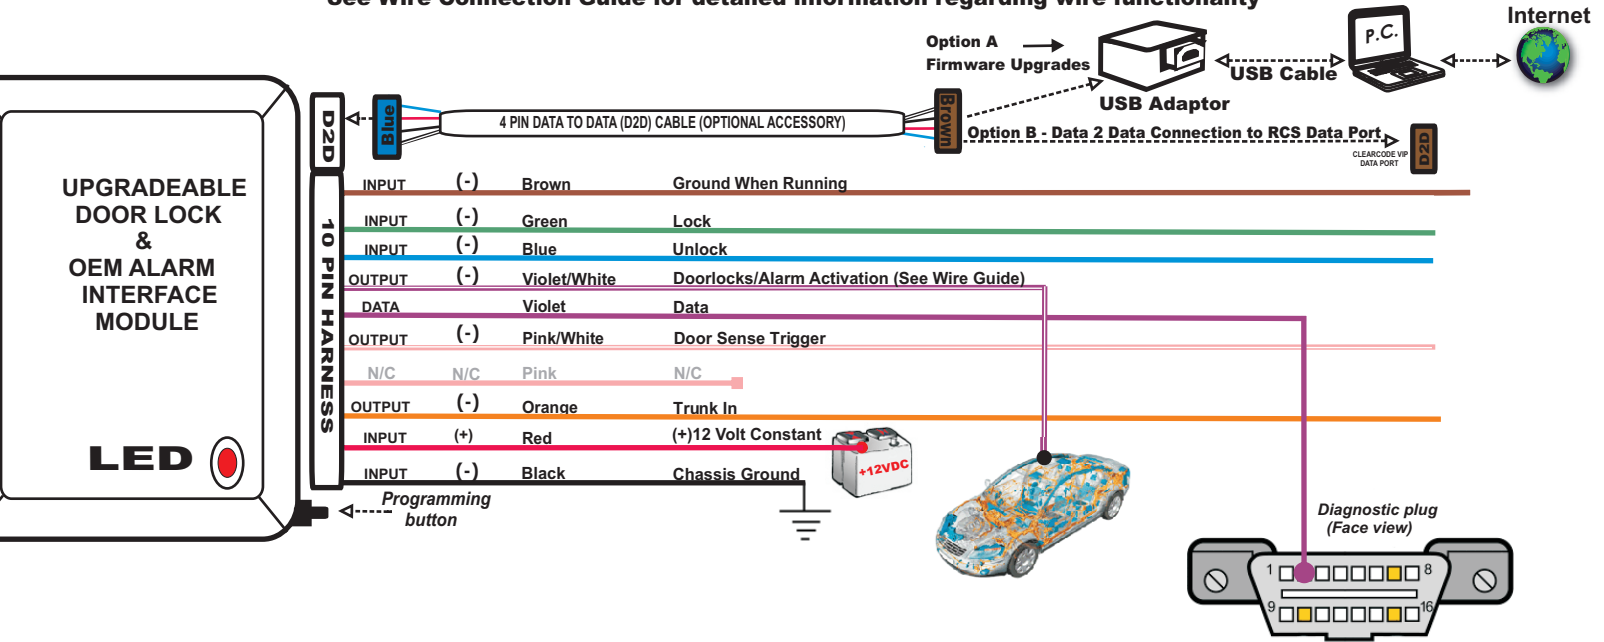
See Wire Connection Guide for detailed information regarding wire functionality

Option A
Firmware Upgrades

P.C.

Internet

USB Cable

USB Adaptor

UPGRADEABLE DOOR LOCK & OEM ALARM INTERFACE MODULE

LED

D2D

Blue

4 PIN DATA TO DATA (D2D) CABLE (OPTIONAL ACCESSORY)

Brown

Option B - Data 2 Data Connection to RCS Data Port

CLEARCODE VIP DATA PORT

D2D

10 PIN HARNESS

| | | | |
|---|---|---|---|
| INPUT | (-) | Brown | Ground When Running |
| INPUT | (-) | Green | Lock |
| INPUT | (-) | Blue | Unlock |
| OUTPUT | (-) | Violet/White | Doorlocks/Alarm Activation (See Wire Guide) |
| DATA | | Violet | Data |
| OUTPUT | (-) | Pink/White | Door Sense Trigger |
| N/C | N/C | Pink | N/C |
| OUTPUT | (-) | Orange | Trunk In |
| INPUT | (+) | Red | (+)12 Volt Constant |
| INPUT | (-) | Black | Chassis Ground |

+12VDC

Programming button

Diagnostic plug (Face view)

1
8
9
16